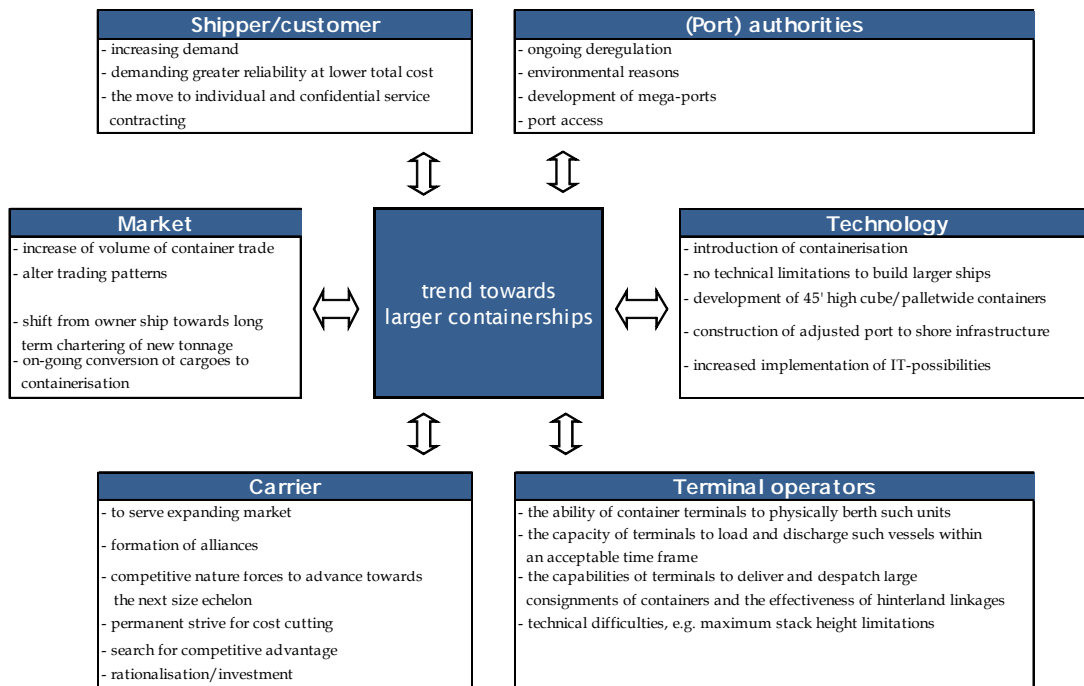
Shipper/customer
- increasing demand
- demanding greater reliability at lower total cost
- the move to individual and confidential service contracting

(Port) authorities
- ongoing deregulation
- environmental reasons
- development of mega-ports
- port access

Market
- increase of volume of container trade
- alter trading patterns
- shift from owner ship towards long term chartering of new tonnage
- on-going conversion of cargoes to containerisation

trend towards larger containerships

Technology
- introduction of containerisation
- no technical limitations to build larger ships
- development of 45' high cube/palletwide containers
- construction of adjusted port to shore infrastructure
- increased implementation of IT-possibilities

Carrier
- to serve expanding market
- formation of alliances
- competitive nature forces to advance towards the next size echelon
- permanent strive for cost cutting
- search for competitive advantage
- rationalisation/investment

Terminal operators
- the ability of container terminals to physically berth such units
- the capacity of terminals to load and discharge such vessels within an acceptable time frame
- the capabilities of terminals to deliver and despatch large consignments of containers and the effectiveness of hinterland linkages
- technical difficulties, e.g. maximum stack height limitations